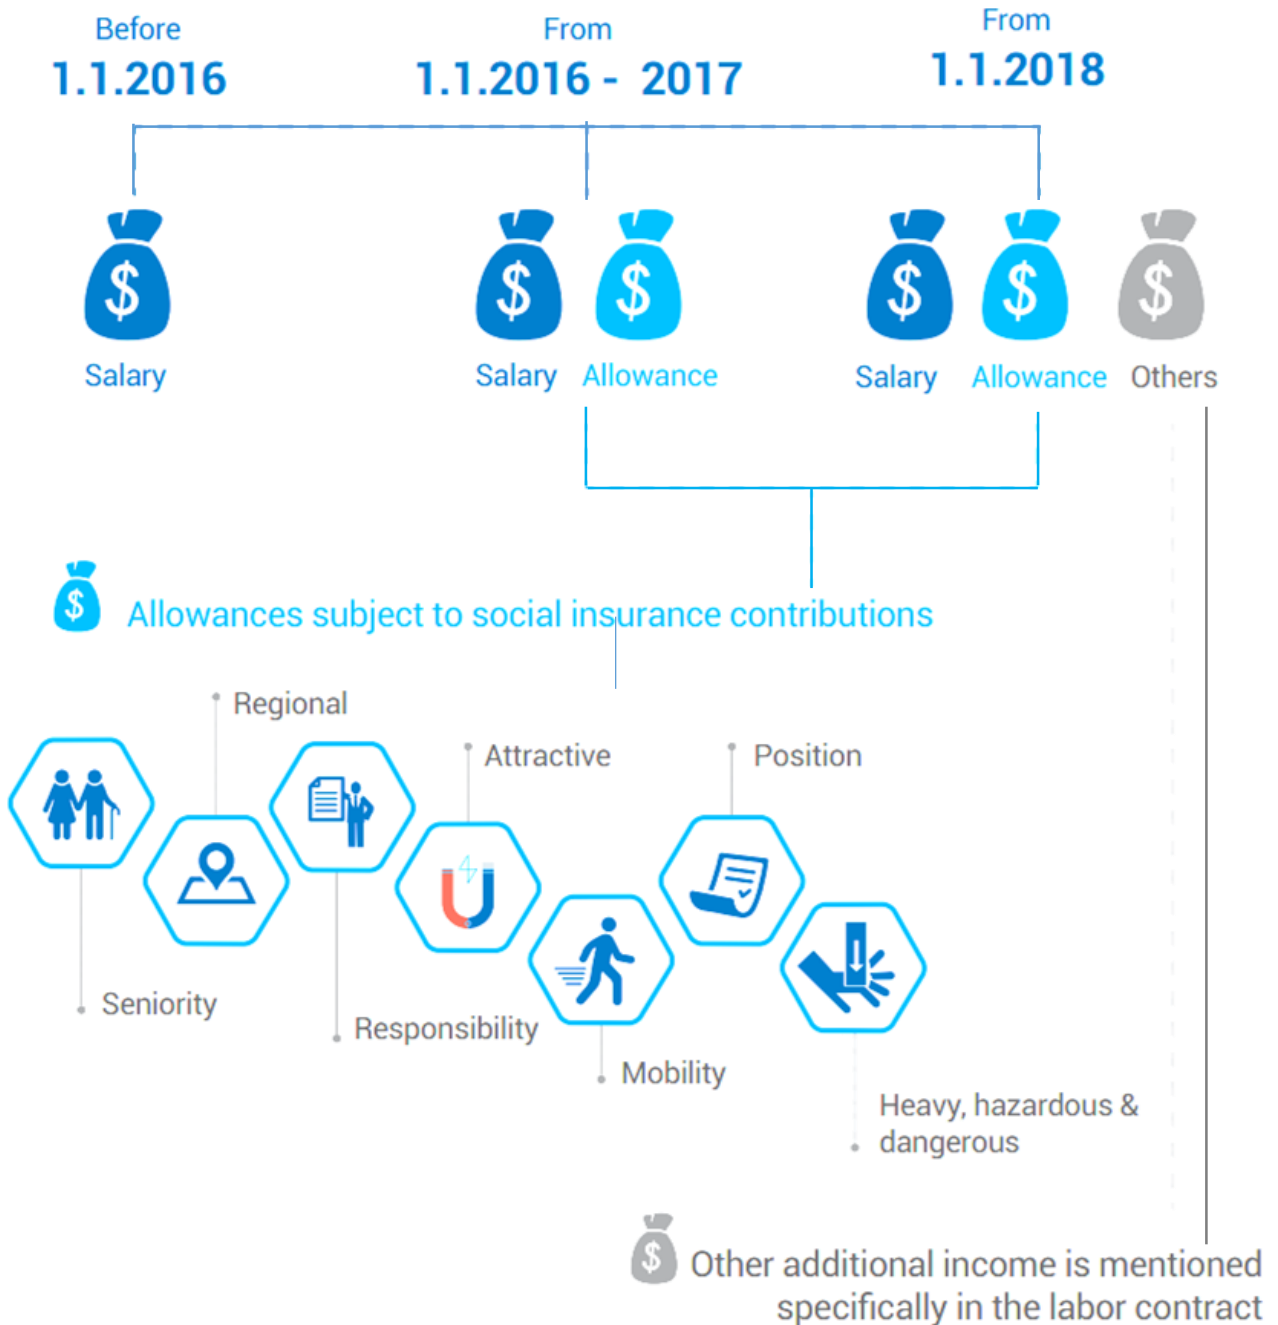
Before
1.1.2016

From
1.1.2016 - 2017

From
1.1.2018

Salary

Salary Allowance

Salary Allowance Others

Allowances subject to social insurance contributions

Regional

Attractive

Position

Seniority

Responsibility

Mobility

Heavy, hazardous & dangerous

Other additional income is mentioned specifically in the labor contract